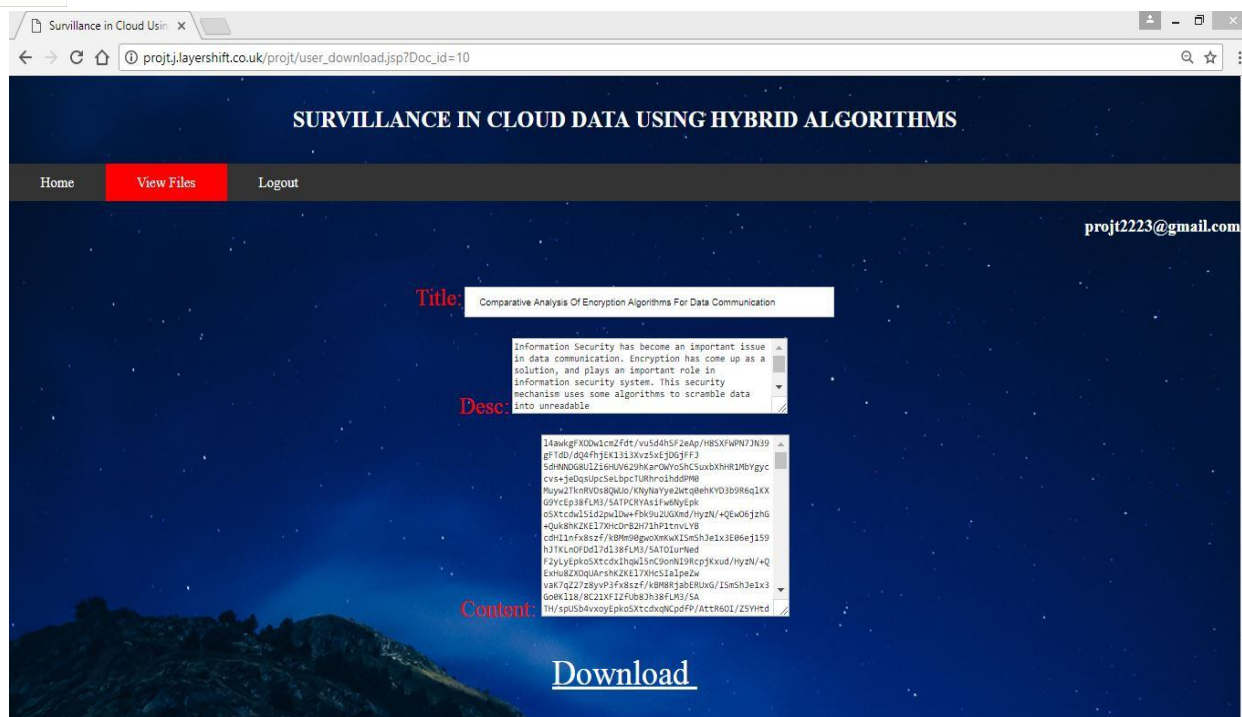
Survillance in Cloud Usin ×

projt.j.layershift.co.uk/projt/user_download.jsp?Doc_id=10

SURVILLANCE IN CLOUD DATA USING HYBRID ALGORITHMS

Home
View Files
Logout

projt2223@gmail.com

Title: Comparative Analysis Of Encryption Algorithms For Data Communication

Desc: Information Security has become an important issue in data communication. Encryption has come up as a solution, and plays an important role in information security system. This security mechanism uses some algorithms to scramble data into unreadable

Content: 14awkgFXODw1cmZfdt/vu5d4hSF2eAp/H8SXFWPN7JN39gFTdD/dQ4fhjEK13i3Xvz5xEjDGjFF3 5dHNNDG8UlZi6HUV629hKarOWYoShC5uxbXhHR1MbYgyccvs+jeDqsUpcSeLbpcTURhroihddPM0 Muyw2TknRVOs8QWUo/KNyNaYye2Wtq0ehKYD3b9R6qlKXG9VcEp38FLM3/5ATPCRYAs1Fw6NyEpk oSXtcdwlSid2pwlDw+fbk9u2UGXmd/HyzN/+QEwO6jzhG+Quk8hKZKEl7XHcDrB2H71hP1tnvLYB cdHI1nFx8szf/kBMm90gwoXmKwXISmShJe1x3E06ej159hJTKLnOFDdl7dl38FLM3/5ATOIurNed F2yLyEpkoSXtcdxIhqWl5nC9onNI9RcpjKxud/HyzN/+QExHu8ZXOqUArshKZKEl7XHcSIalpeZw vaK7qZ27z8yvP3fx8szf/kBM8RjabERUxG/ISmShJe1x3Go0Kl18/8C21XFIZFUb8Jh38FLM3/5A TH/spUSb4vxoyEpkoSXtcdxqNCpdfP/AttR6OI/Z5YHtd

Download